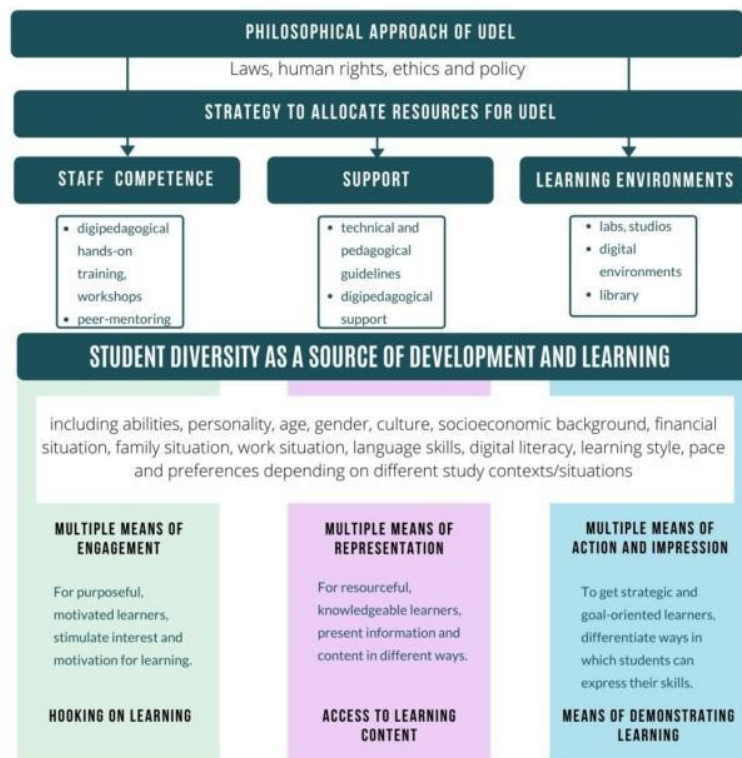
PHILOSOPHICAL APPROACH OF UDEL

Laws, human rights, ethics and policy

STRATEGY TO ALLOCATE RESOURCES FOR UDEL

STAFF COMPETENCE

- digipedagogical hands-on training, workshops
- peer-mentoring

SUPPORT

- technical and pedagogical guidelines
- digipedagogical support

LEARNING ENVIRONMENTS

- labs, studios
- digital environments
- library

STUDENT DIVERSITY AS A SOURCE OF DEVELOPMENT AND LEARNING

including abilities, personality, age, gender, culture, socioeconomic background, financial situation, family situation, work situation, language skills, digital literacy, learning style, pace and preferences depending on different study contexts/situations

MULTIPLE MEANS OF ENGAGEMENT

For purposeful, motivated learners, stimulate interest and motivation for learning.

HOOKING ON LEARNING

MULTIPLE MEANS OF REPRESENTATION

For resourceful, knowledgeable learners, present information and content in different ways.

ACCESS TO LEARNING CONTENT

MULTIPLE MEANS OF ACTION AND IMPRESSION

To get strategic and goal-oriented learners, differentiate ways in which students can express their skills.

MEANS OF DEMONSTRATING LEARNING